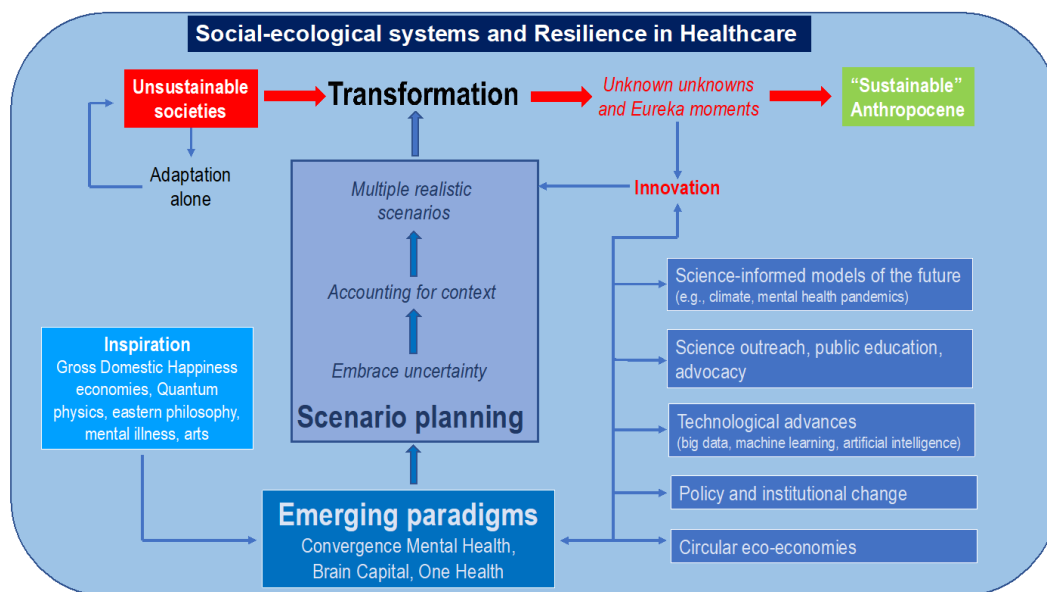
Social-ecological systems and Resilience in Healthcare

Unsustainable societies

Transformation

Unknown unknowns and Eureka moments

"Sustainable" Anthropocene

Adaptation alone

Multiple realistic scenarios

Innovation

Accounting for context

Embrace uncertainty

Scenario planning

Science-informed models of the future (e.g., climate, mental health pandemics)

Science outreach, public education, advocacy

Technological advances (big data, machine learning, artificial intelligence)

Policy and institutional change

Circular eco-economies

Inspiration
Gross Domestic Happiness economies, Quantum physics, eastern philosophy, mental illness, arts

Emerging paradigms
Convergence Mental Health, Brain Capital, One Health